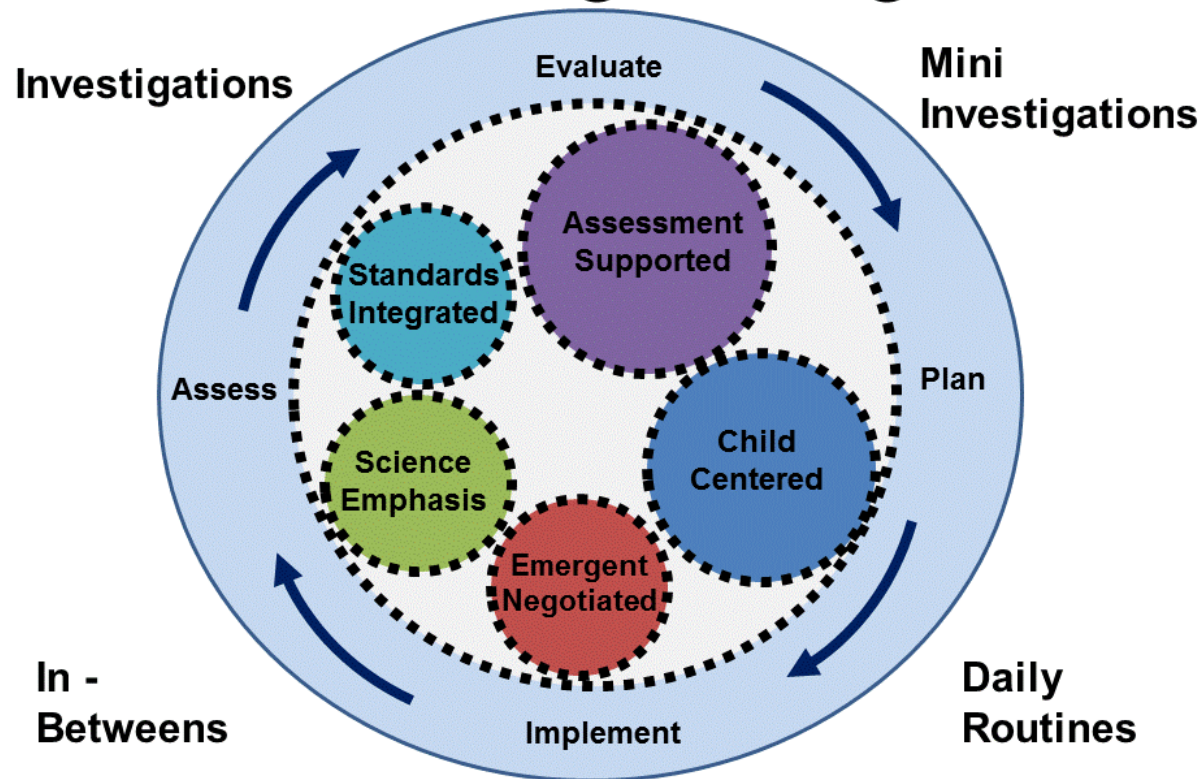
Investigations

Evaluate

Mini Investigations

Assessment Supported

Standards Integrated

Assess

Plan

Science Emphasis

Child Centered

Emergent Negotiated

In - Betweens

Implement

Daily Routines